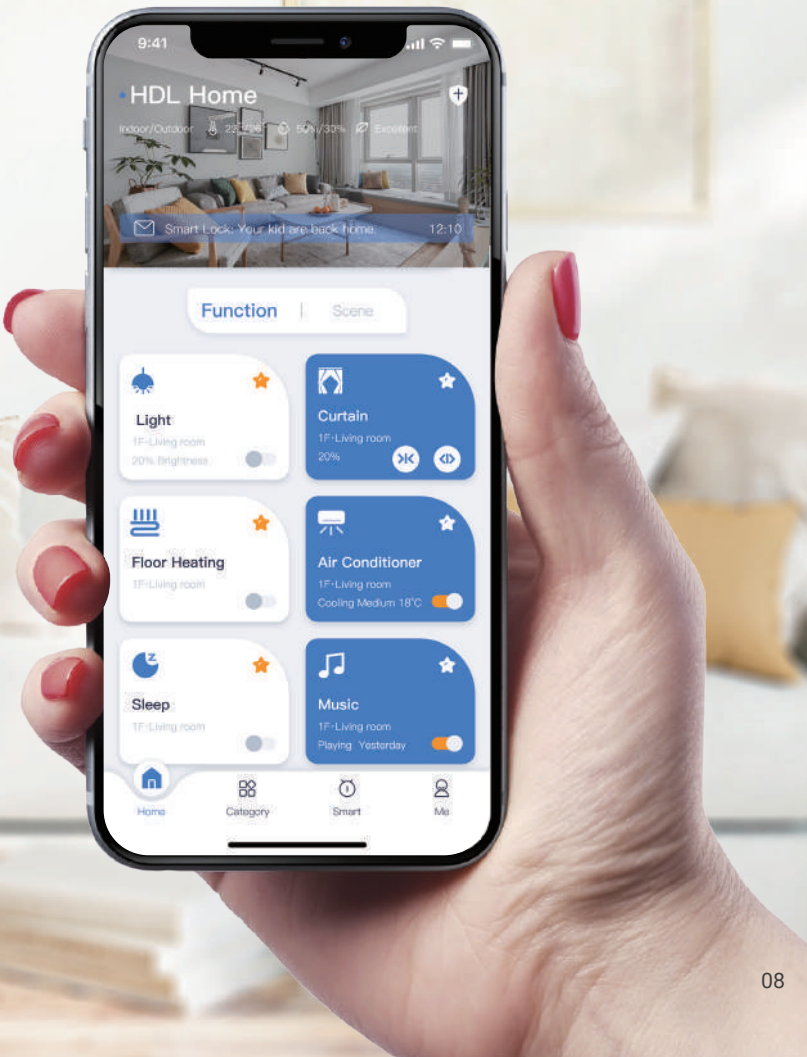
9:41

HDL Home

Indoor/Outdoor 22/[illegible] 50%/30% Excellent

Smart Lock: Your kid are back home. 12:10

Function | Scene

Light
1F-Living room
20% Brightness

Curtain
1F-Living room
20%

Floor Heating
1F-Living room

Air Conditioner
1F-Living room
Cooling Medium 18°C

Sleep
1F-Living room

Music
1F-Living room
Playing Yesterday

Home Category Smart Me

08